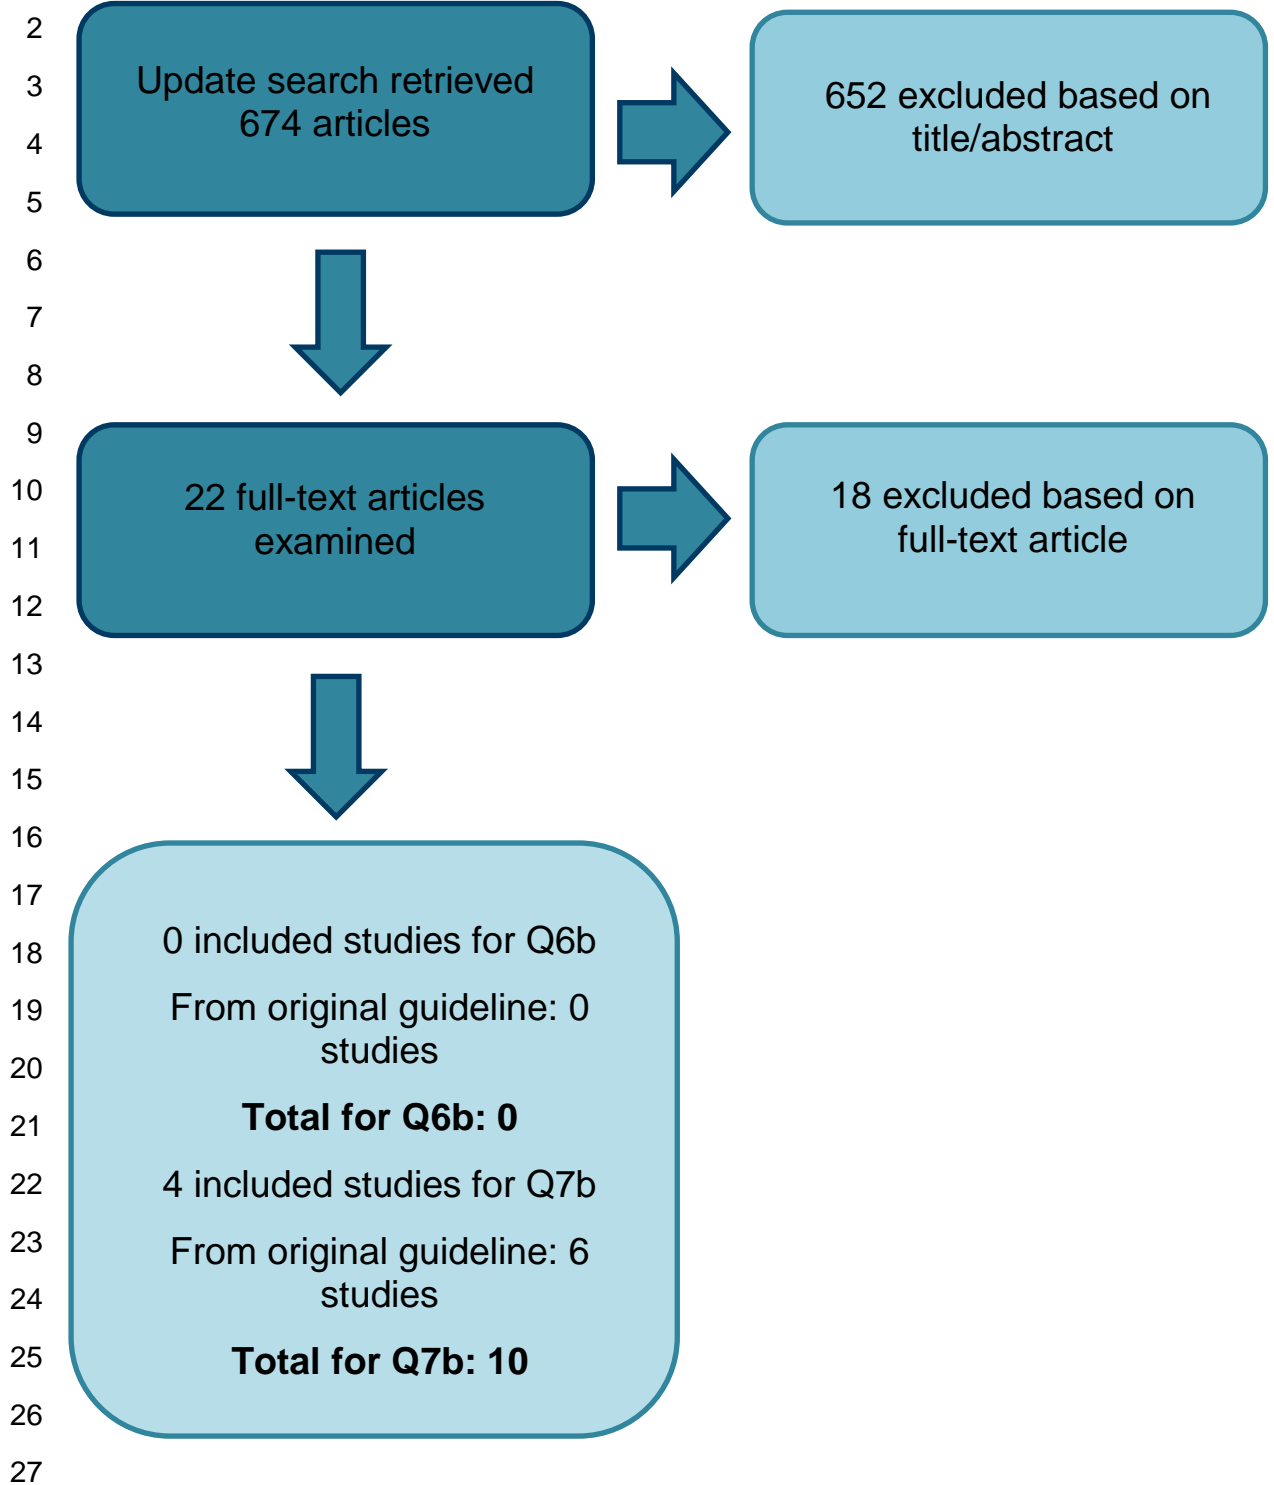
2
3
4
5
6
7
8
9
10
11
12
13
14
15
16
17
18
19
20
21
22
23
24
25
26
27

Update search retrieved 674 articles

652 excluded based on title/abstract

22 full-text articles examined

18 excluded based on full-text article

0 included studies for Q6b

From original guideline: 0 studies

**Total for Q6b: 0**

4 included studies for Q7b

From original guideline: 6 studies

**Total for Q7b: 10**